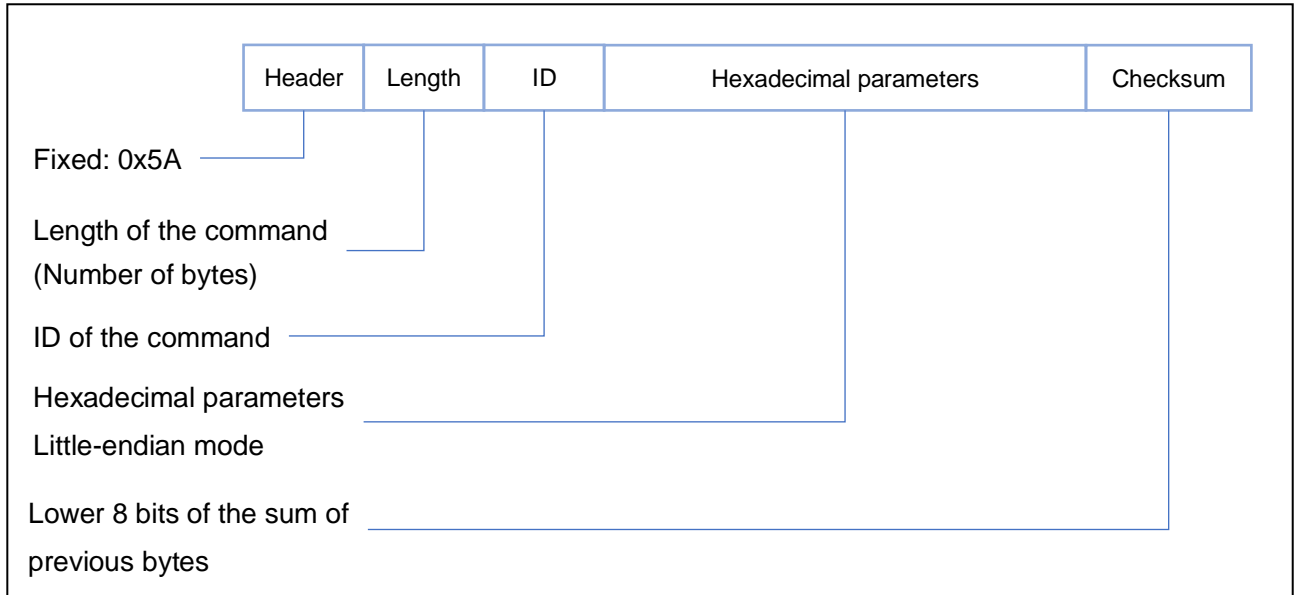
| Header | Length | ID | Hexadecimal parameters | Checksum |
|---|---|---|---|---|

Fixed: 0x5A

Length of the command (Number of bytes)

ID of the command

Hexadecimal parameters Little-endian mode

Lower 8 bits of the sum of previous bytes